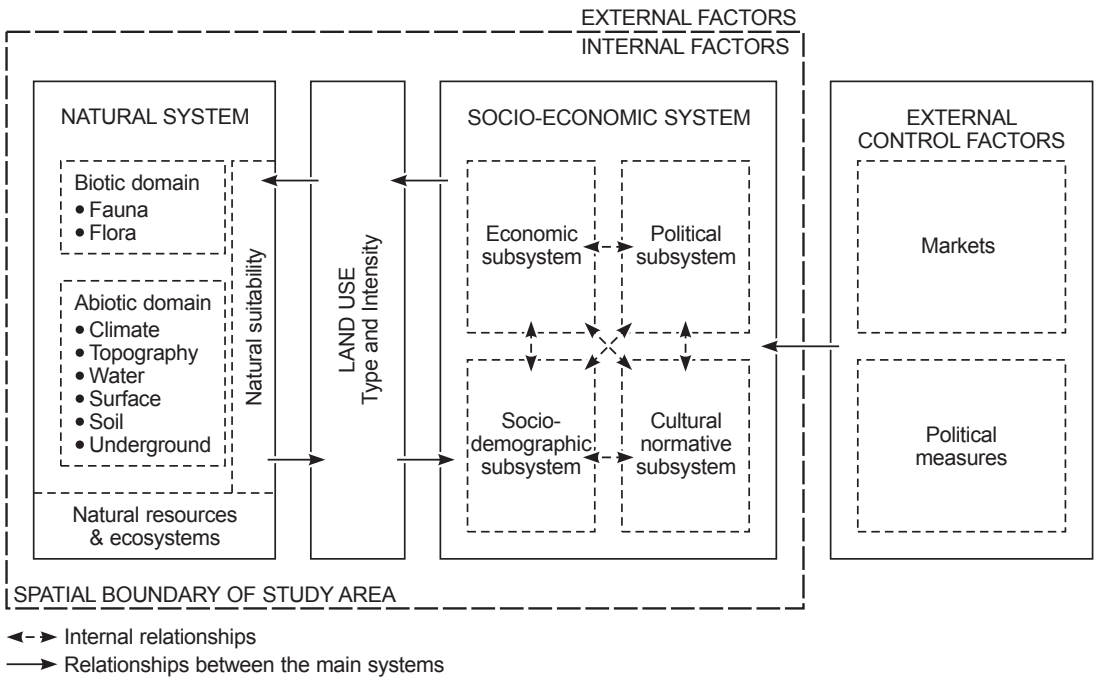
EXTERNAL FACTORS
INTERNAL FACTORS

NATURAL SYSTEM

Biotic domain
• Fauna
• Flora

Abiotic domain
• Climate
• Topography
• Water
• Surface
• Soil
• Underground

Natural suitability

Natural resources & ecosystems

LAND USE
Type and Intensity

SOCIO-ECONOMIC SYSTEM

Economic subsystem

Political subsystem

Socio-demographic subsystem

Cultural normative subsystem

EXTERNAL CONTROL FACTORS

Markets

Political measures

SPATIAL BOUNDARY OF STUDY AREA

Internal relationships
Relationships between the main systems